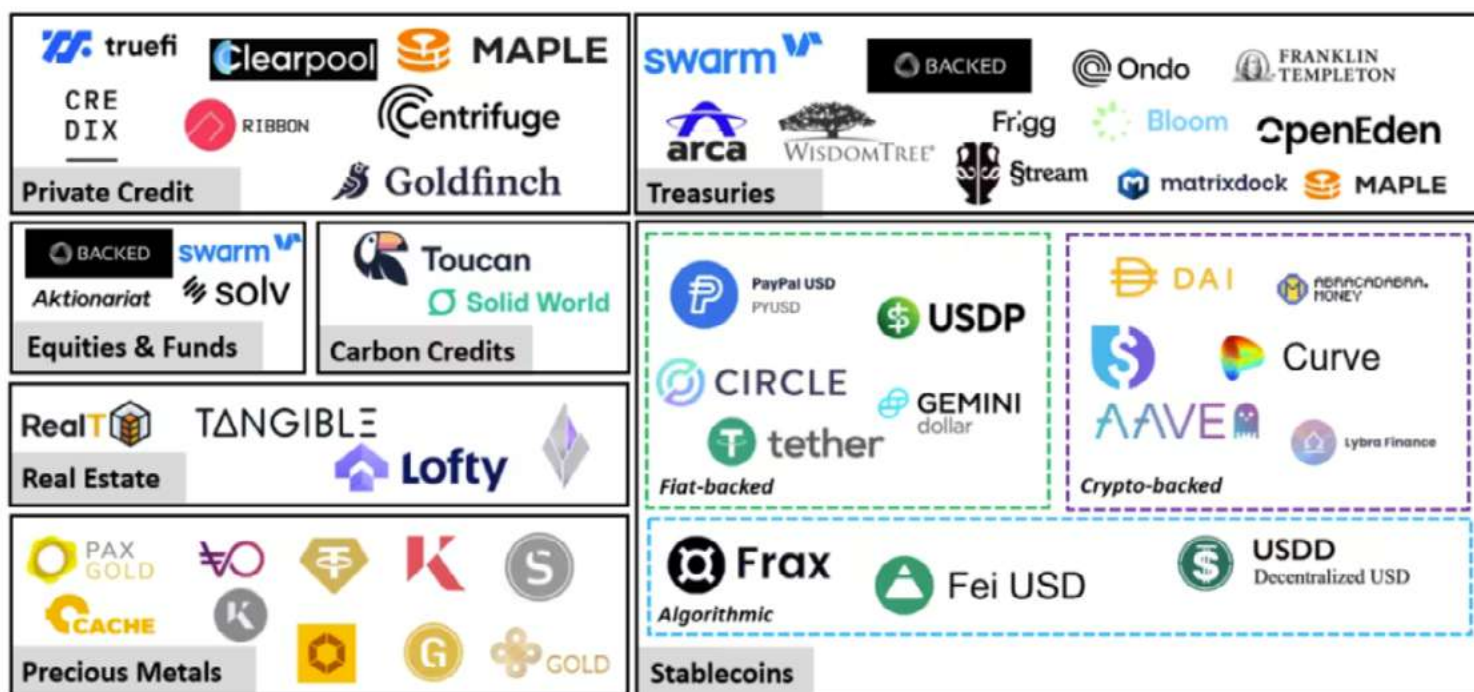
truefi
Clearpool
MAPLE
CRE
DIX
RIBBON
Centrifuge
Goldfinch
Private Credit

swarm
BACKED
Ondo
FRANKLIN TEMPLETON
arca
WISDOMTREE
Frigg
Bloom
OpenEden
Stream
matrixdock
MAPLE
Treasuries

BACKED
swarm
Aktionariat
solv
Equities & Funds

Toucan
Solid World
Carbon Credits

RealT
TANGIBLE
Lofty
Real Estate

PAX GOLD
CACHE
GOLD
Precious Metals

PayPal USD
PYUSD
USDP
CIRCLE
GEMINI dollar
tether
Fiat-backed

DAI
ABRACADABRA. MONEY
Curve
AAVE
Lybra Finance
Crypto-backed

Frax
Algorithmic
Fei USD
USDD
Decentralized USD
Stablecoins